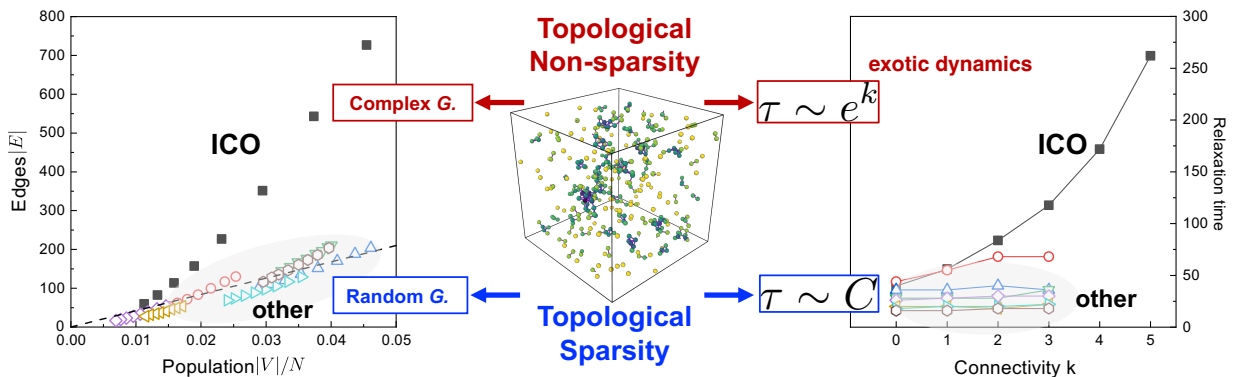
800
700
600
500
400
300
200
100
0
0.00 0.01 0.02 0.03 0.04 0.05
Edges $|E|$
Population $|V|/N$
ICO
other

Topological Non-sparsity
Complex G.
$\tau \sim e^k$
exotic dynamics

Random G.
$\tau \sim C$
Topological Sparsity

300
250
200
150
100
50
0
0 1 2 3 4 5
Relaxation time
Connectivity k
ICO
other